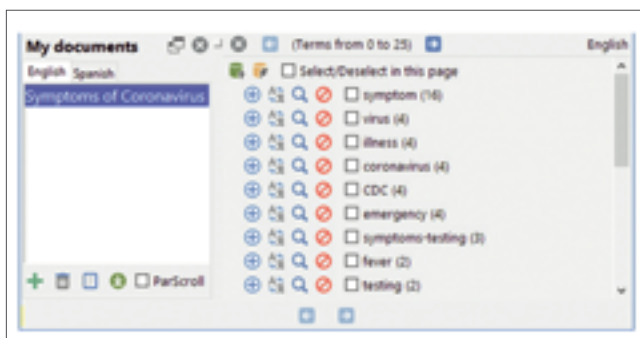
My documents (Terms from 0 to 25) English

English Spanish

Symptoms of Coronavirus

Select/Deselect in this page

symptom (16)
virus (4)
illness (4)
coronavirus (4)
CDC (4)
emergency (4)
symptoms-testing (3)
fever (2)
testing (2)

ParScroll